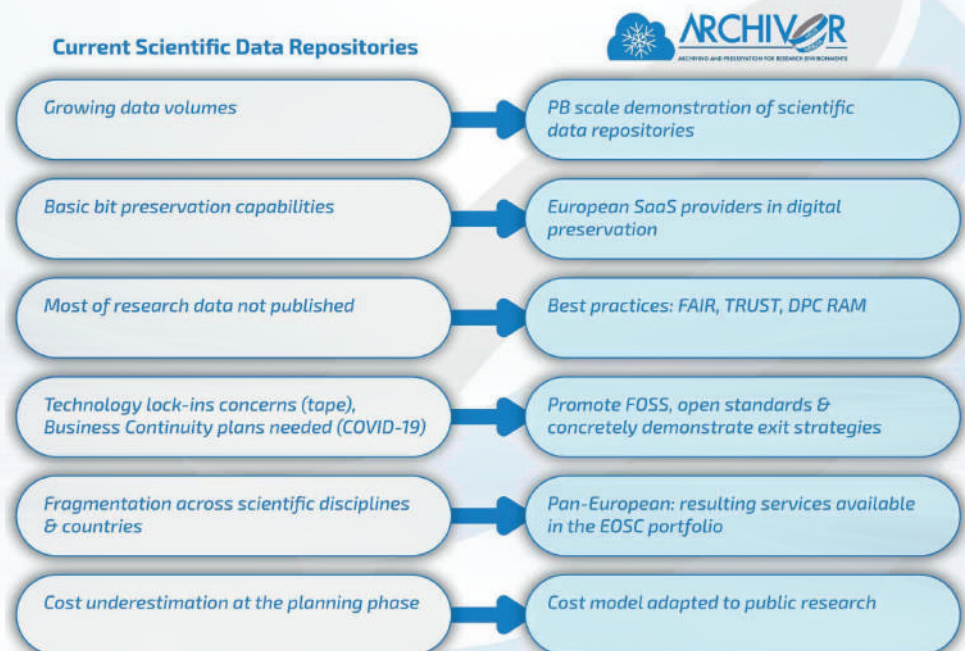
Current Scientific Data Repositories

ARCHIVER
ARCHIVING AND PRESERVATION FOR RESEARCH ENVIRONMENTS

Growing data volumes

PB scale demonstration of scientific data repositories

Basic bit preservation capabilities

European SaaS providers in digital preservation

Most of research data not published

Best practices: FAIR, TRUST, DPC RAM

Technology lock-ins concerns (tape), Business Continuity plans needed (COVID-19)

Promote FOSS, open standards & concretely demonstrate exit strategies

Fragmentation across scientific disciplines & countries

Pan-European: resulting services available in the EOSC portfolio

Cost underestimation at the planning phase

Cost model adapted to public research